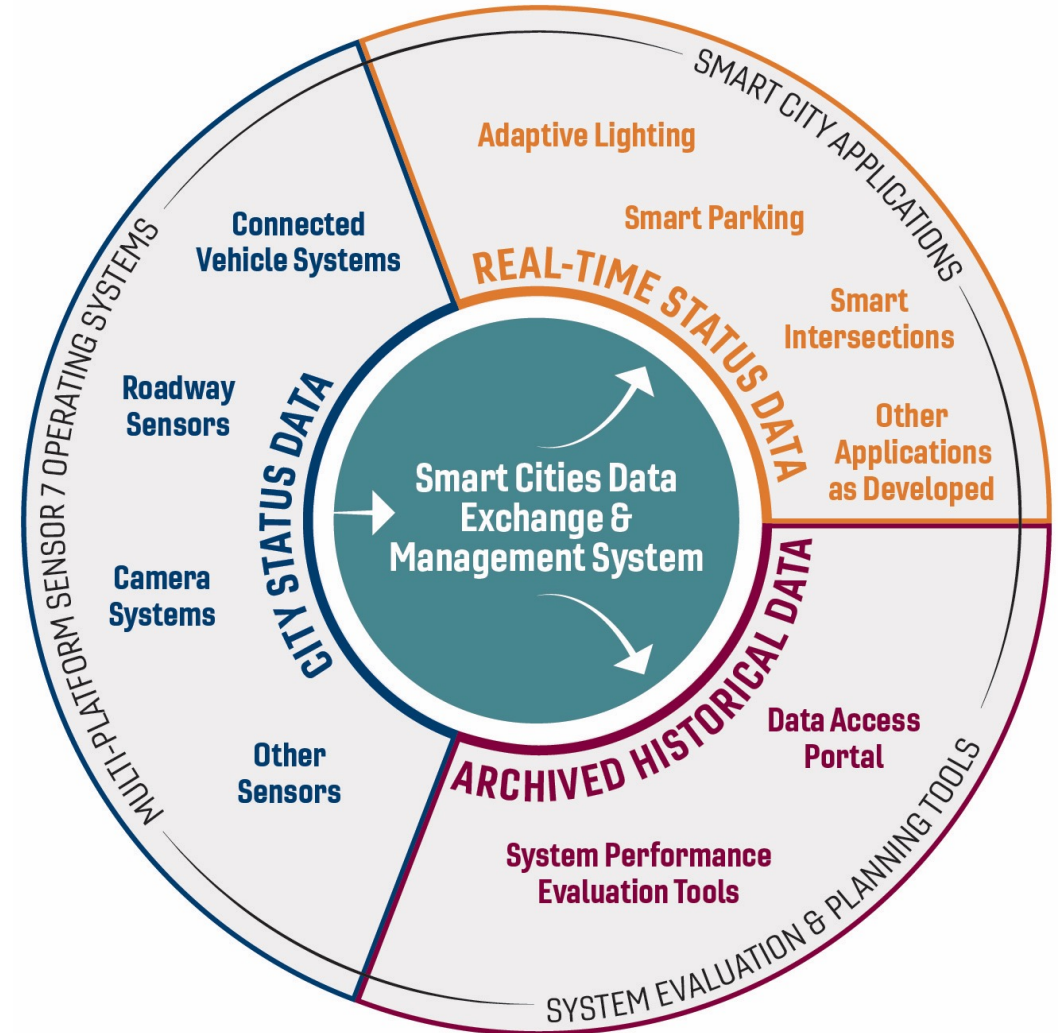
SMART CITY APPLICATIONS

Adaptive Lighting

Smart Parking

Smart Intersections

Other Applications as Developed

REAL-TIME STATUS DATA

MULTI-PLATFORM SENSOR 7 OPERATING SYSTEMS

Connected Vehicle Systems

Roadway Sensors

Camera Systems

Other Sensors

CITY STATUS DATA

Smart Cities Data Exchange & Management System

ARCHIVED HISTORICAL DATA

Data Access Portal

System Performance Evaluation Tools

SYSTEM EVALUATION & PLANNING TOOLS